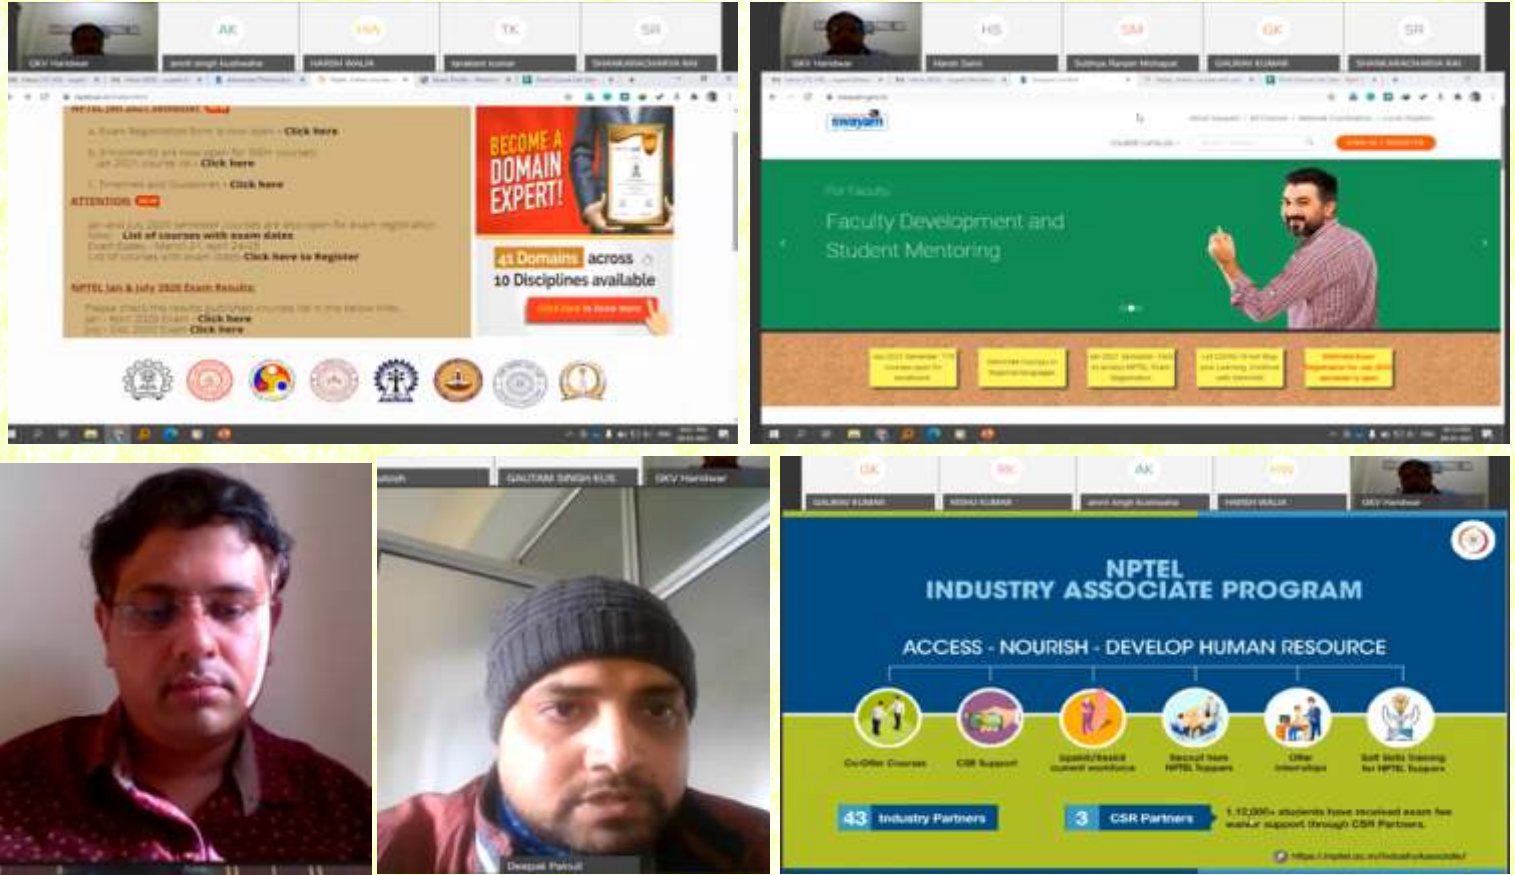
GKV Haridwar

AK

amrit singh kushwaha

HW

HARISH WALIA

TK

tarakesh kumar

SR

SHANKARACHARYA RAI

NPTEL Jan 2021 Semester

Click here

Click here

Click here

ATTENTION

List of courses with exam dates

Click here to Register

NPTEL Jan & July 2020 Exam Results

Click here

Click here

BECOME A DOMAIN EXPERT!

41 Domains across 10 Disciplines available

GKV Haridwar

HS

SM

GK

GAURAV KUMAR

SR

SHANKARACHARYA RAI

swayam

For Faculty

Faculty Development and Student Mentoring

GAUTAM SINGH KUS

GKV Haridwar

Deepak Parsuli

GK

GAURAV KUMAR

RK

AK

amrit singh kushwaha

HW

HARISH WALIA

GKV Haridwar

NPTEL
INDUSTRY ASSOCIATE PROGRAM

ACCESS - NOURISH - DEVELOP HUMAN RESOURCE

Co-Offer Courses

CSR Support

Upskill/Reskill current workforce

Recruit from NPTEL Toppers

Offer Internships

Soft Skills Training for NPTEL Toppers

43 Industry Partners

3 CSR Partners

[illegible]